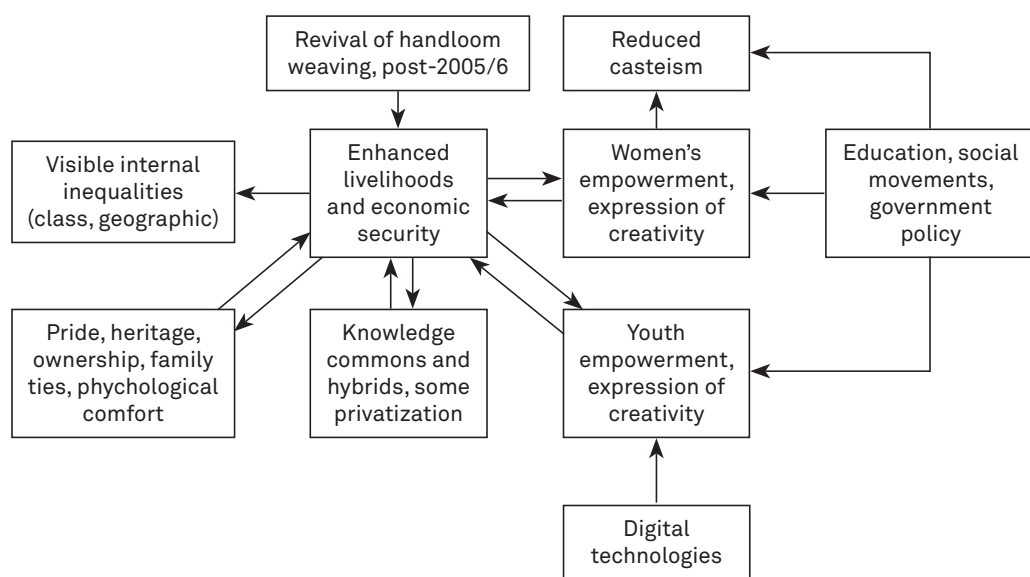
Revival of handloom weaving, post-2005/6

Reduced casteism

Visible internal inequalities (class, geographic)

Enhanced livelihoods and economic security

Women's empowerment, expression of creativity

Education, social movements, government policy

Pride, heritage, ownership, family ties, phychological comfort

Knowledge commons and hybrids, some privatization

Youth empowerment, expression of creativity

Digital technologies